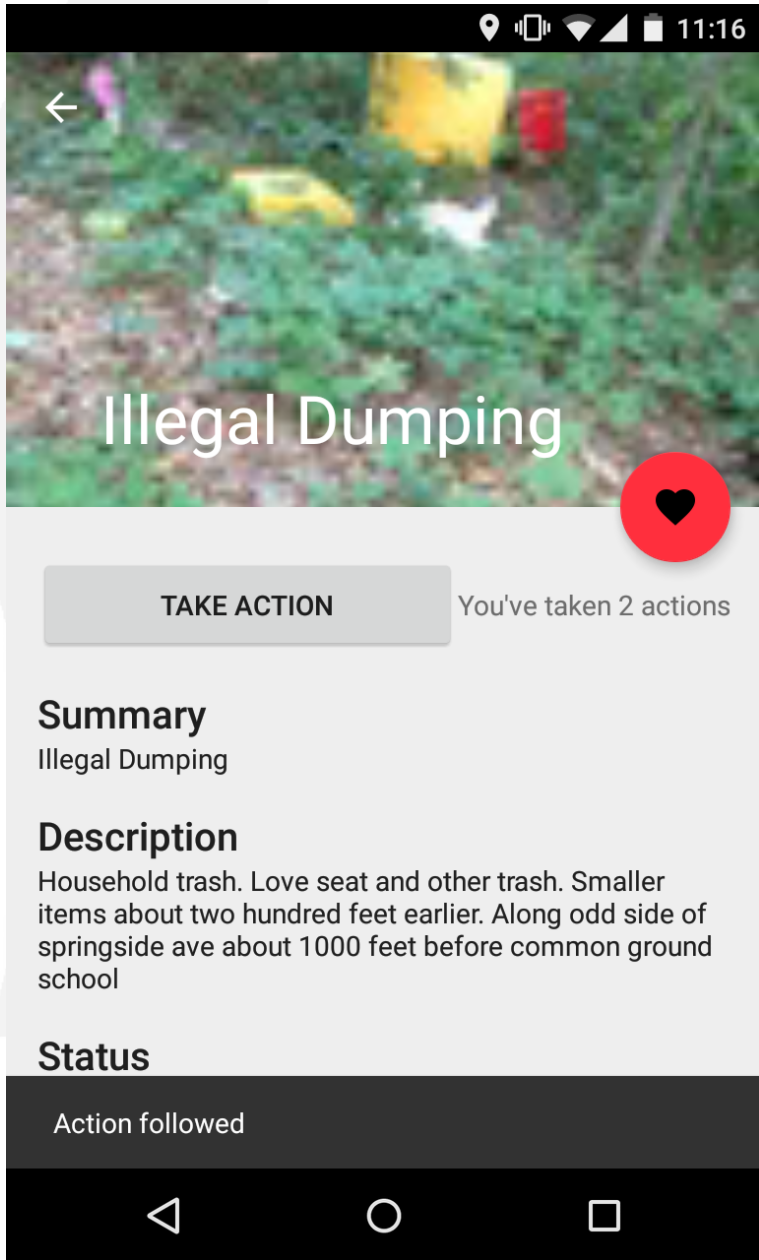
11:16

Illegal Dumping

TAKE ACTION

You've taken 2 actions

Summary
Illegal Dumping

Description
Household trash. Love seat and other trash. Smaller items about two hundred feet earlier. Along odd side of springside ave about 1000 feet before common ground school

Status

Action followed